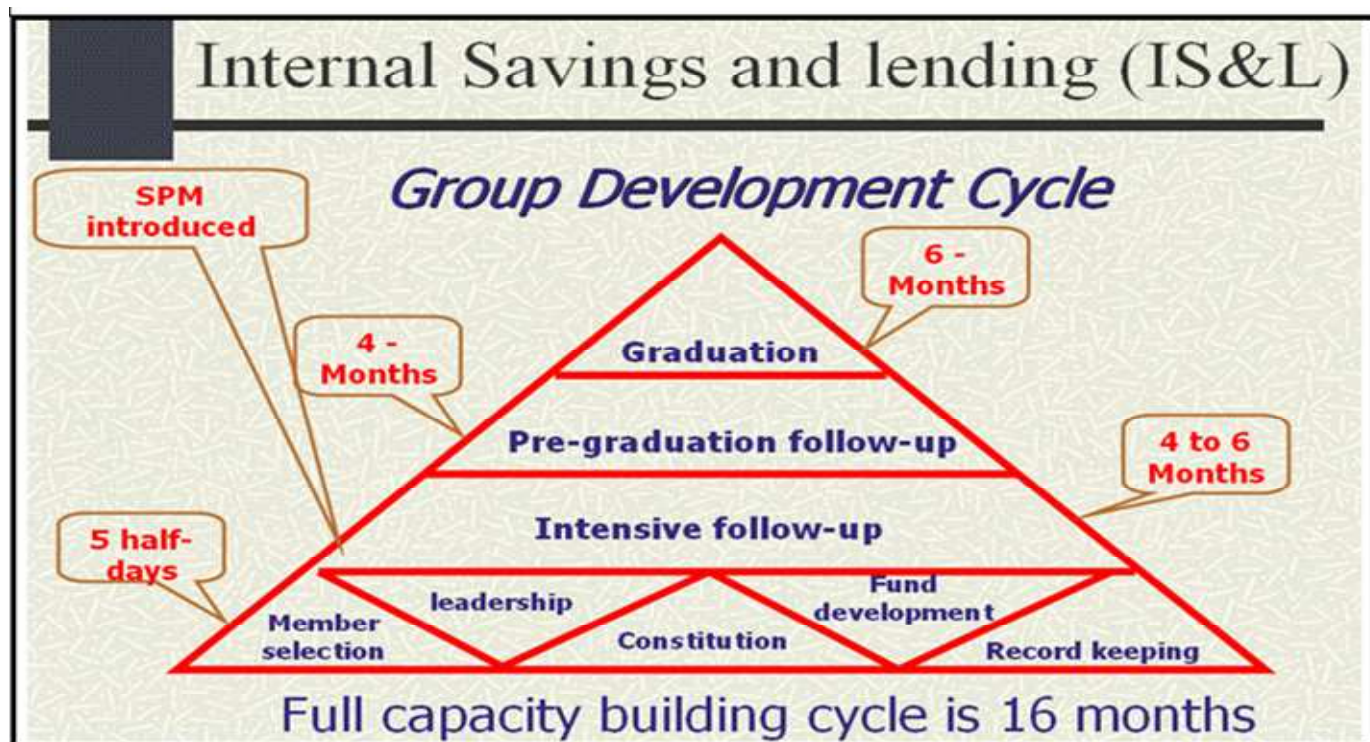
Internal Savings and lending (IS&L)

Group Development Cycle

SPM introduced

6 - Months

Graduation

4 - Months

Pre-graduation follow-up

4 to 6 Months

Intensive follow-up

5 half-days

Member selection

leadership

Constitution

Fund development

Record keeping

Full capacity building cycle is 16 months